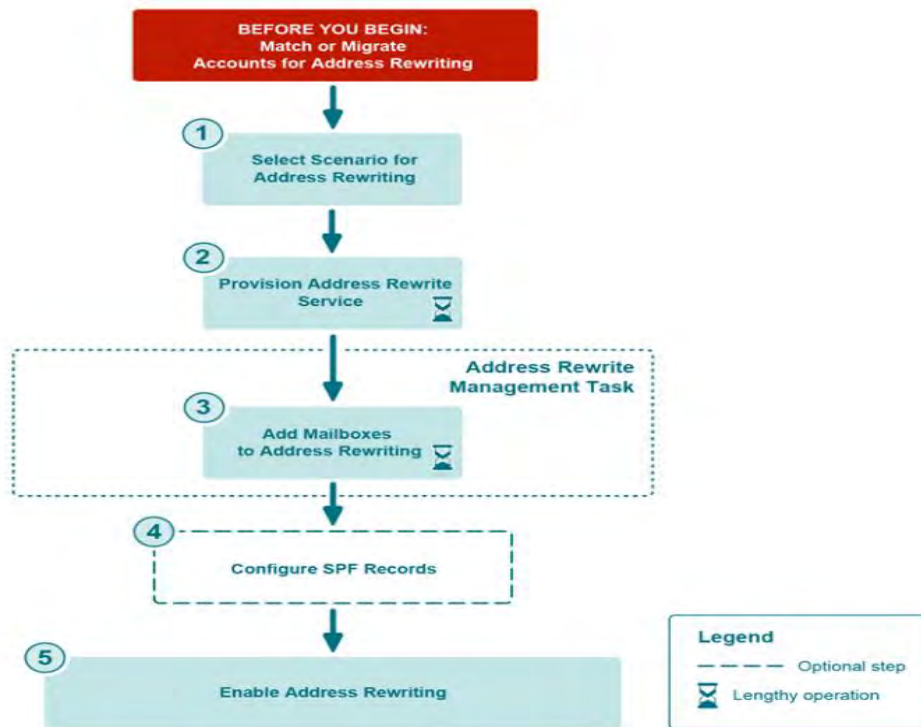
BEFORE YOU BEGIN:
Match or Migrate
Accounts for Address Rewriting

1
Select Scenario for Address Rewriting

2
Provision Address Rewrite Service

Address Rewrite Management Task

3
Add Mailboxes to Address Rewriting

4
Configure SPF Records

5
Enable Address Rewriting

Legend
Optional step
Lengthy operation